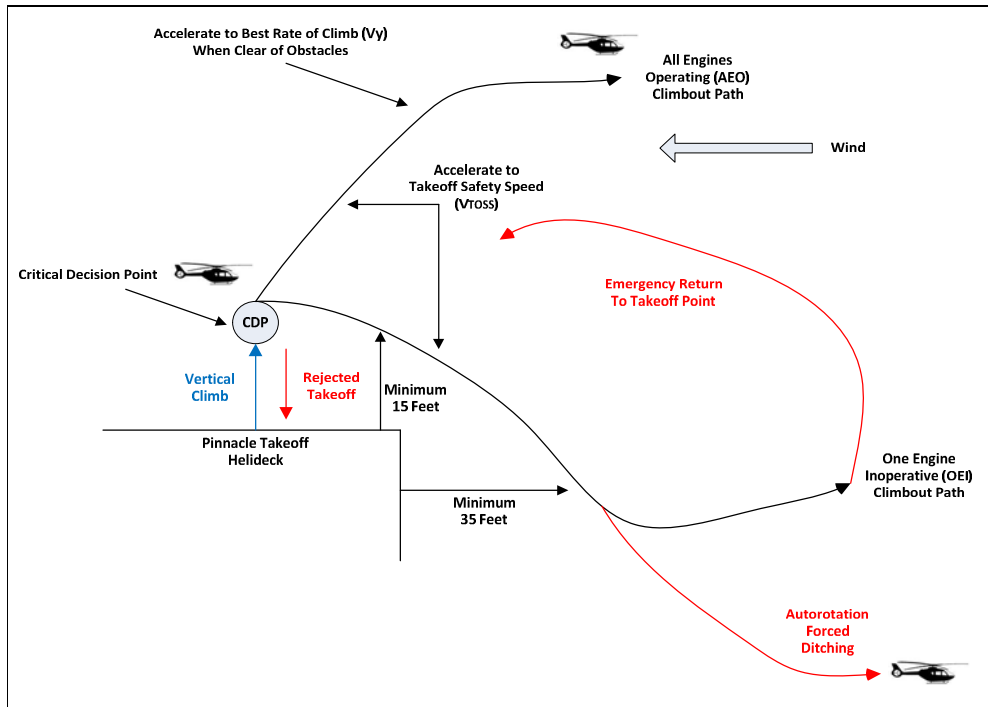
Accelerate to Best Rate of Climb (Vy)
When Clear of Obstacles

All Engines
Operating (AEO)
Climbout Path

Wind

Accelerate to
Takeoff Safety Speed
(VTOSS)

Critical Decision Point

CDP

Emergency Return
To Takeoff Point

Vertical
Climb

Rejected
Takeoff

Minimum
15 Feet

Pinnacle Takeoff
Helideck

One Engine
Inoperative (OEI)
Climbout Path

Minimum
35 Feet

Autorotation
Forced
Ditching